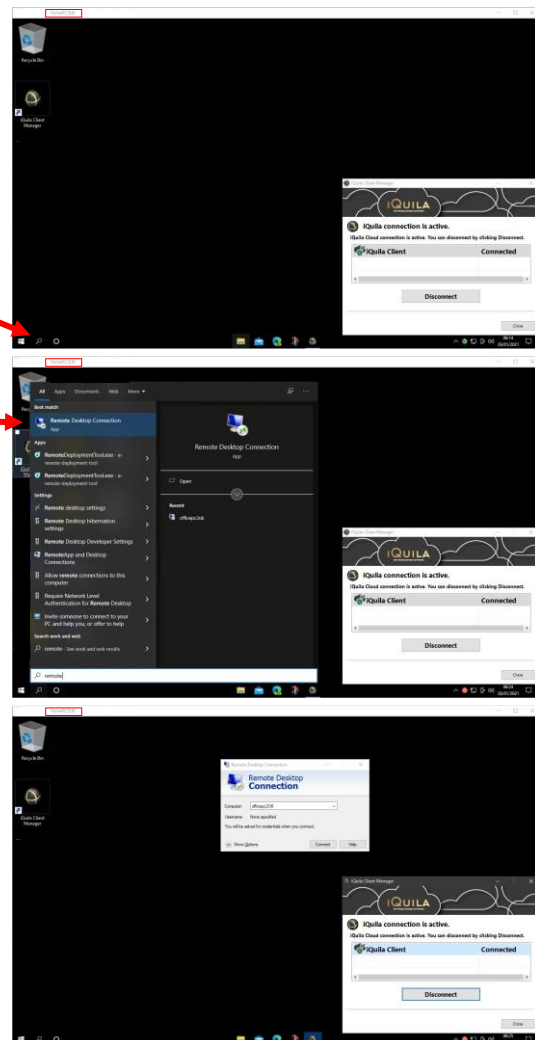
Recycle Bin

iQuila Client Manager

iQuila Client Manager

IQUILA

iQuila connection is active.

iQuila Cloud connection is active. You can disconnect by clicking Disconnect.

| iQuila Client | Connected |
|---|---|

Disconnect

Close

All Apps Documents Web More

Best match

Remote Desktop Connection
App

Apps

RemoteDeploymentTool.exe - in remote-deployment-tool

RemoteDeploymentTool.exe - in remote-deployment-tool

Settings

Remote desktop settings

Remote Desktop hibernation settings

Remote Desktop Developer Settings

RemoteApp and Desktop Connections

Allow remote connections to this computer

Require Network Level Authentication for Remote Desktop

Invite someone to connect to your PC and help you, or offer to help

Search work and web

remote - See work and web results

Remote Desktop Connection
App

Open

Recent

officepc.lok

remote

iQuila Client Manager

IQUILA

iQuila connection is active.

iQuila Cloud connection is active. You can disconnect by clicking Disconnect.

| iQuila Client | Connected |
|---|---|

Disconnect

Close

Recycle Bin

iQuila Client Manager

Remote Desktop Connection

Remote Desktop Connection

Computer: officepc208

Username: None specified

You will be asked for credentials when you connect.

Show Options Connect Help

iQuila Client Manager

IQUILA

iQuila connection is active.

iQuila Cloud connection is active. You can disconnect by clicking Disconnect.

| iQuila Client | Connected |
|---|---|

Disconnect

Close